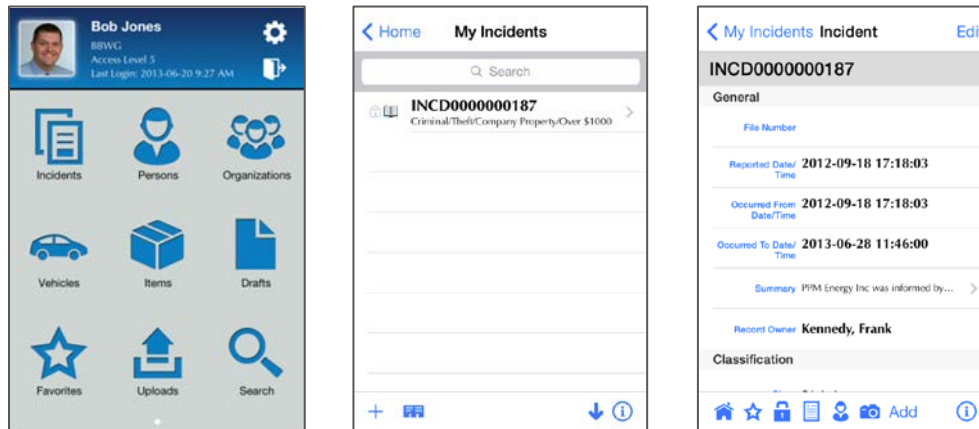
Bob Jones
BBWG
Access Level 5
Last Login: 2013-06-20 9:27 AM

Incidents
Persons
Organizations
Vehicles
Items
Drafts
Favorites
Uploads
Search

< Home My Incidents
Search
INCD0000000187
Criminal/Theft/Company Property/Over $1000

< My Incidents Incident Edi
INCD0000000187
General
File Number
Reported Date/Time 2012-09-18 17:18:03
Occurred From Date/Time 2012-09-18 17:18:03
Occurred To Date/Time 2013-06-28 11:46:00
Summary PPM Energy Inc was informed by...
Record Owner Kennedy, Frank
Classification
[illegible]
Add